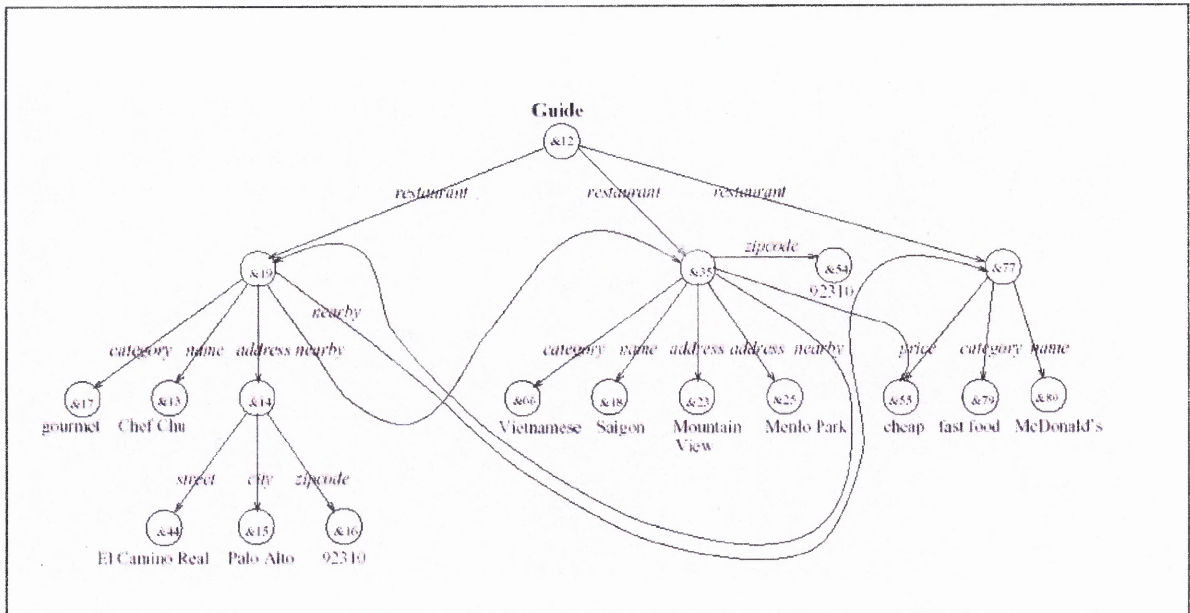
Guide
&12
restaurant
restaurant
restaurant
&19
&35
zipcode
&54
92310
&77
nearby
category
name
address
nearby
&17
gourmet
&13
Chef Chu
&14
street
city
zipcode
&44
El Camino Real
&15
Palo Alto
&16
92310
category
name
address
address
nearby
&66
Vietnamese
&18
Saigon
&23
Mountain View
&25
Menlo Park
price
category
name
&55
cheap
&79
fast food
&80
McDonald's